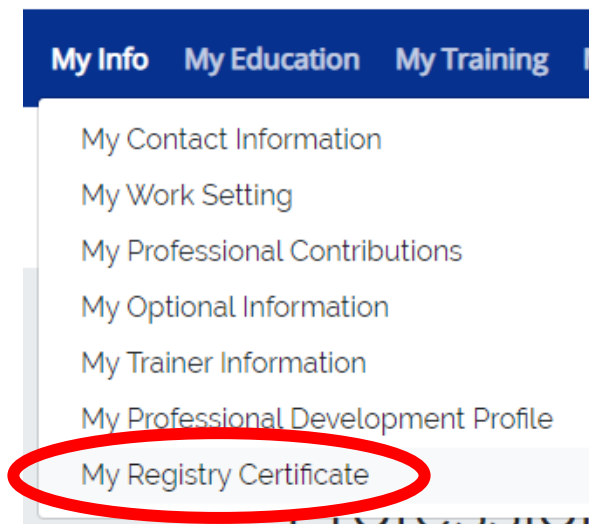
My Info My Education My Training

My Contact Information
My Work Setting
My Professional Contributions
My Optional Information
My Trainer Information
My Professional Development Profile
My Registry Certificate